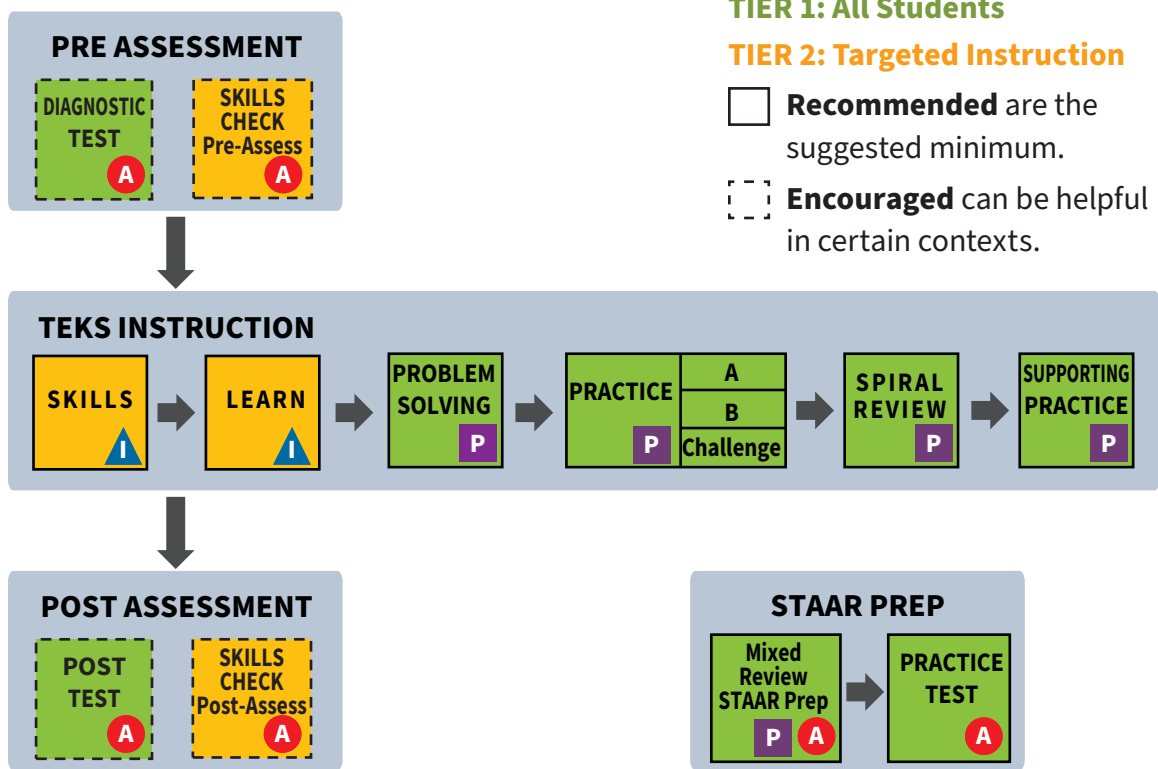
TIER 1: All Students

TIER 2: Targeted Instruction

Recommended are the suggested minimum.

Encouraged can be helpful in certain contexts.

PRE ASSESSMENT

DIAGNOSTIC TEST A

SKILLS CHECK Pre-Assess A

TEKS INSTRUCTION

SKILLS I

LEARN I

PROBLEM SOLVING P

PRACTICE P

A

B

Challenge

SPIRAL REVIEW P

SUPPORTING PRACTICE P

POST ASSESSMENT

POST TEST A

SKILLS CHECK Post-Assess A

STAAR PREP

Mixed Review STAAR Prep P A

PRACTICE TEST A